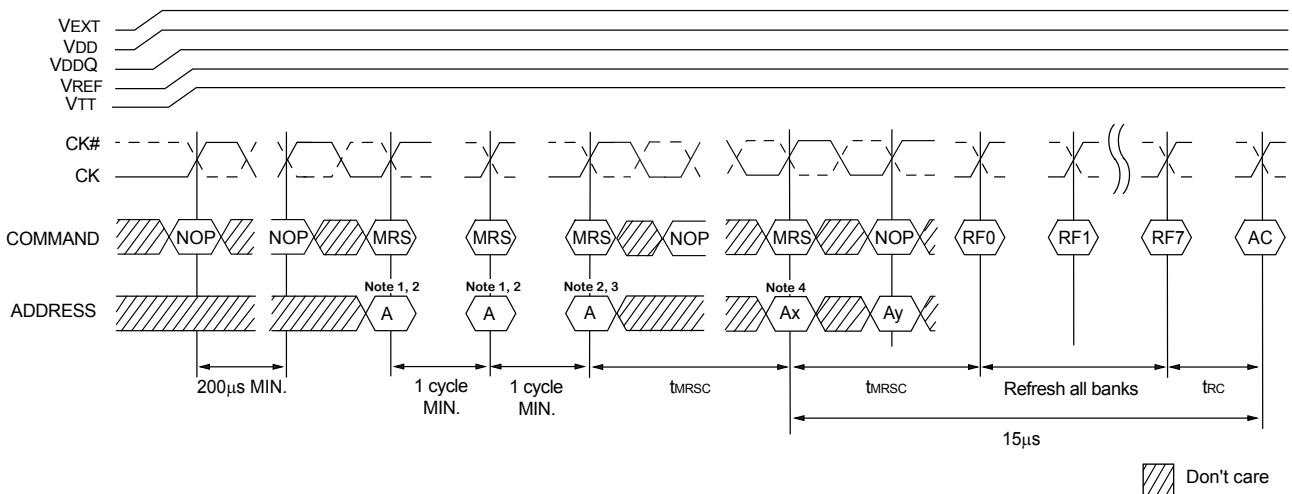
VEXT
VDD
VDDQ
VREF
VTT

CK#
CK

COMMAND NOP NOP MRS MRS MRS NOP MRS NOP RF0 RF1 RF7 AC

Note 1, 2 Note 1, 2 Note 2, 3 Note 4

ADDRESS A A A Ax Ay

200μs MIN.
1 cycle MIN.
1 cycle MIN.
$t_{MRSC}$
$t_{MRSC}$
Refresh all banks
$t_{RC}$
15μs

Don't care